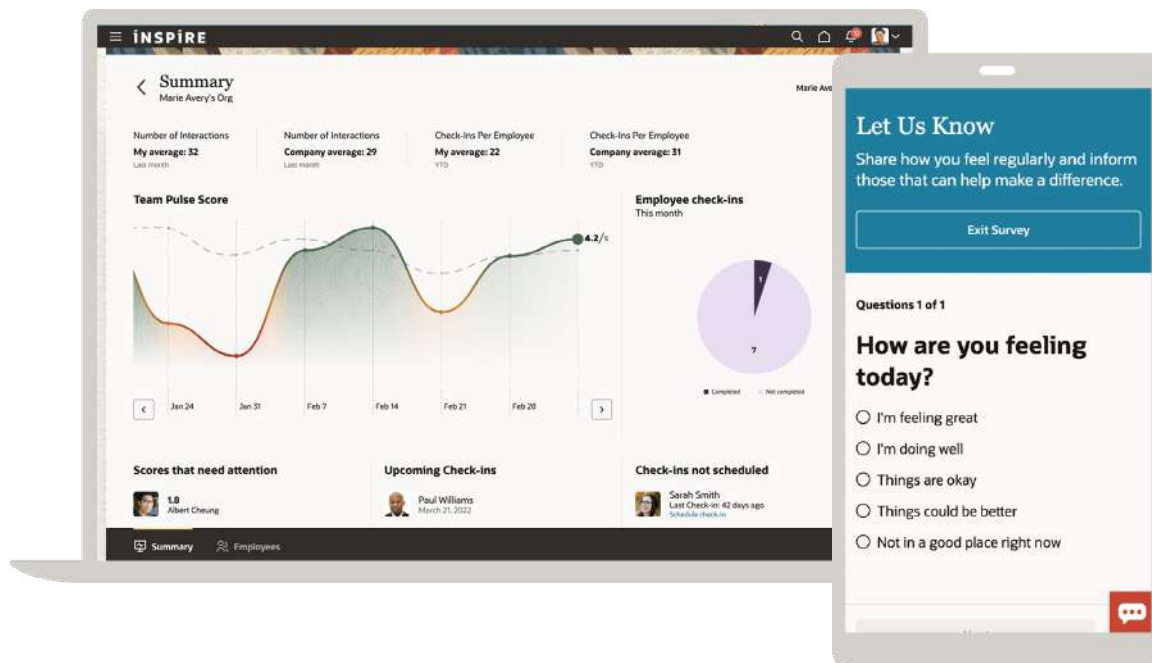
INSPIRE

Summary
Marie Avery's Org

Marie Ave

Number of Interactions
My average: 32
Last month

Number of Interactions
Company average: 29
Last month

Check-Ins Per Employee
My average: 22
YTD

Check-Ins Per Employee
Company average: 31
YTD

Team Pulse Score

4.2/5

Jan 24
Jan 31
Feb 7
Feb 14
Feb 21
Feb 28

Employee check-ins
This month

1
7

Completed
Not completed

Scores that need attention
1.8
Albert Cheung

Upcoming Check-ins
Paul Williams
March 21, 2022

Check-ins not scheduled
Sarah Smith
Last Check-in: 42 days ago
Schedule check-in

Summary
Employees

Let Us Know
Share how you feel regularly and inform those that can help make a difference.

Exit Survey

Questions 1 of 1

How are you feeling today?

I'm feeling great
I'm doing well
Things are okay
Things could be better
Not in a good place right now